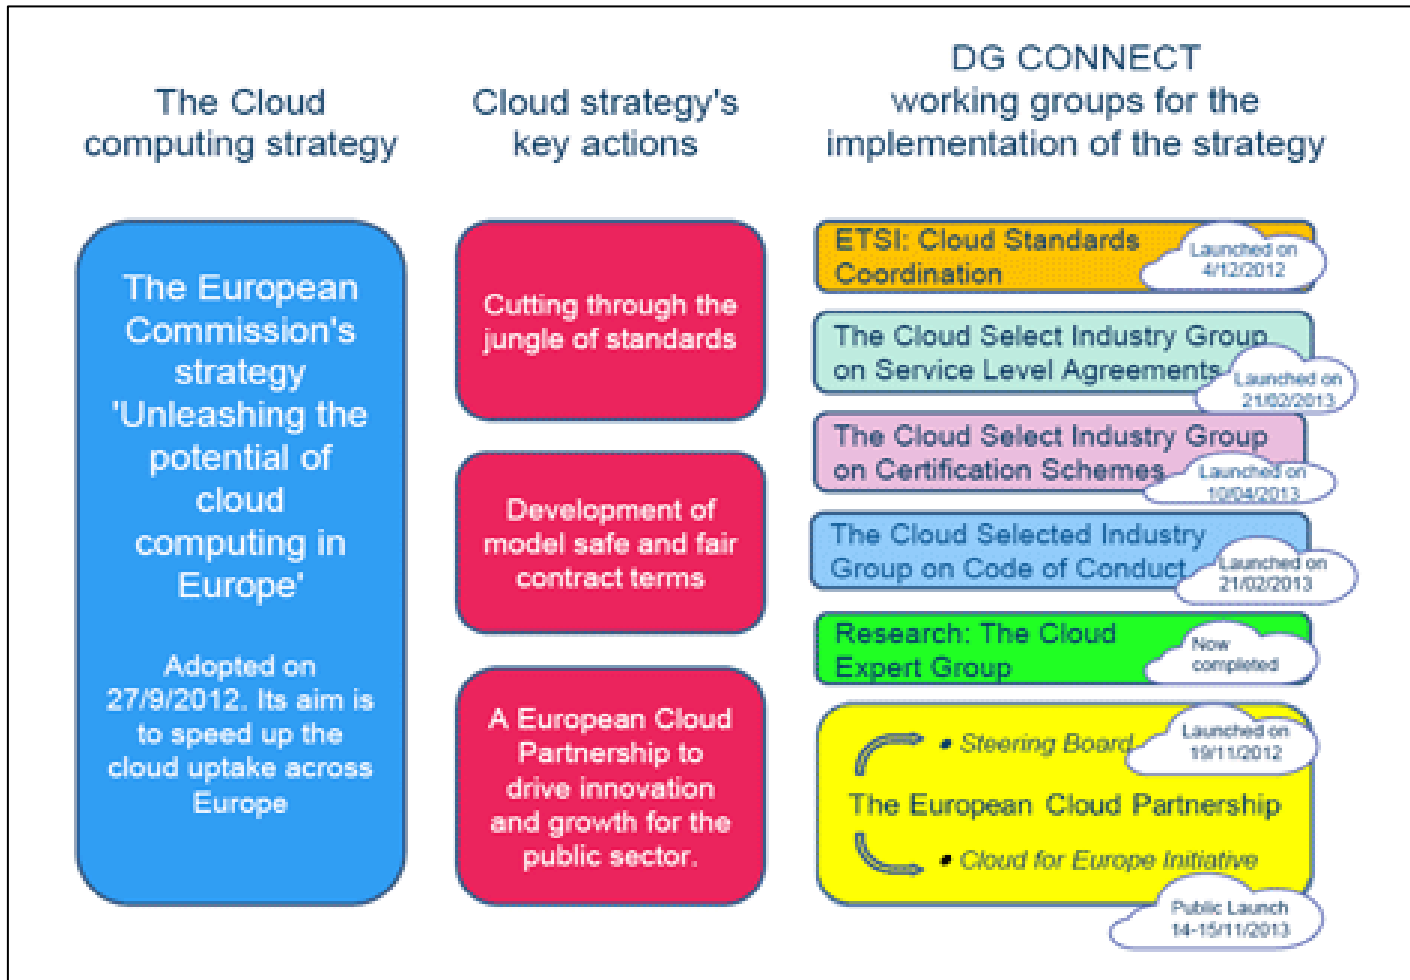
The Cloud computing strategy

The European Commission's strategy 'Unleashing the potential of cloud computing in Europe'

Adopted on 27/9/2012. Its aim is to speed up the cloud uptake across Europe

Cloud strategy's key actions

Cutting through the jungle of standards

Development of model safe and fair contract terms

A European Cloud Partnership to drive innovation and growth for the public sector.

DG CONNECT working groups for the implementation of the strategy

ETSI: Cloud Standards Coordination

Launched on 4/12/2012

The Cloud Select Industry Group on Service Level Agreements

Launched on 21/02/2013

The Cloud Select Industry Group on Certification Schemes

Launched on 10/04/2013

The Cloud Selected Industry Group on Code of Conduct

Launched on 21/02/2013

Research: The Cloud Expert Group

Now completed

• Steering Board

Launched on 19/11/2012

The European Cloud Partnership

• Cloud for Europe Initiative

Public Launch 14-15/11/2013